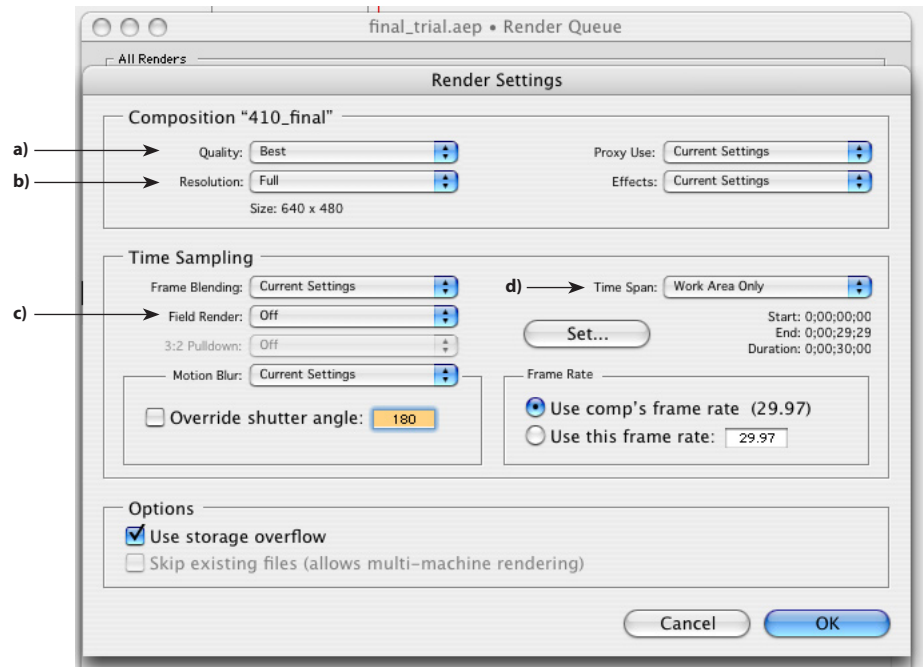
final_trial.aep • Render Queue

All Renders

Render Settings

Composition “410_final”

a) Quality: Best

b) Resolution: Full

Size: 640 x 480

Proxy Use: Current Settings

Effects: Current Settings

Time Sampling

Frame Blending: Current Settings

c) Field Render: Off

3:2 Pulldown: Off

Motion Blur: Current Settings

Override shutter angle: 180

d) Time Span: Work Area Only

Set...

Start: 0;00;00;00
End: 0;00;29;29
Duration: 0;00;30;00

Frame Rate

Use comp’s frame rate (29.97)

Use this frame rate: 29.97

Options

Use storage overflow

Skip existing files (allows multi-machine rendering)

Cancel

OK